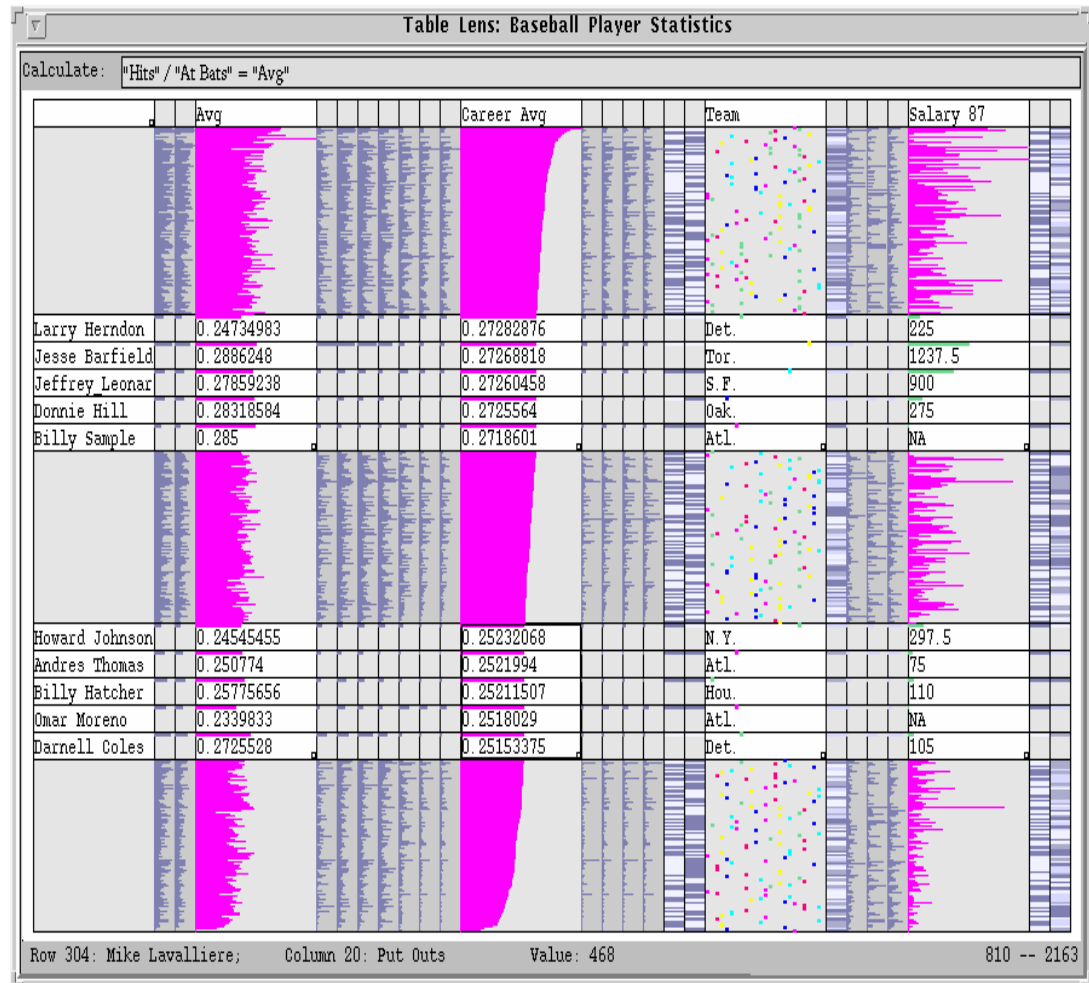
Table Lens: Baseball Player Statistics

Calculate: "Hits" / "At Bats" = "Avg"

| | Avg | Career Avg | Team | Salary 87 |
|---|---|---|---|---|
| Larry Herndon | 0.24734983 | 0.27282876 | Det. | 225 |
| Jesse Barfield | 0.2886248 | 0.27268818 | Tor. | 1237.5 |
| Jeffrey_Leonar | 0.27859238 | 0.27260458 | S.F. | 900 |
| Donnie Hill | 0.28318584 | 0.2725564 | Oak. | 275 |
| Billy Sample | 0.285 | 0.2718601 | Atl. | NA |
| Howard Johnson | 0.24545455 | 0.25232068 | N.Y. | 297.5 |
| Andres Thomas | 0.250774 | 0.2521994 | Atl. | 75 |
| Billy Hatcher | 0.25775656 | 0.25211507 | Hou. | 110 |
| Omar Moreno | 0.2339833 | 0.2518029 | Atl. | NA |
| Darnell Coles | 0.2725528 | 0.25153375 | Det. | 105 |

Row 304: Mike Lavalliere; Column 20: Put Outs Value: 468 810 -- 2163